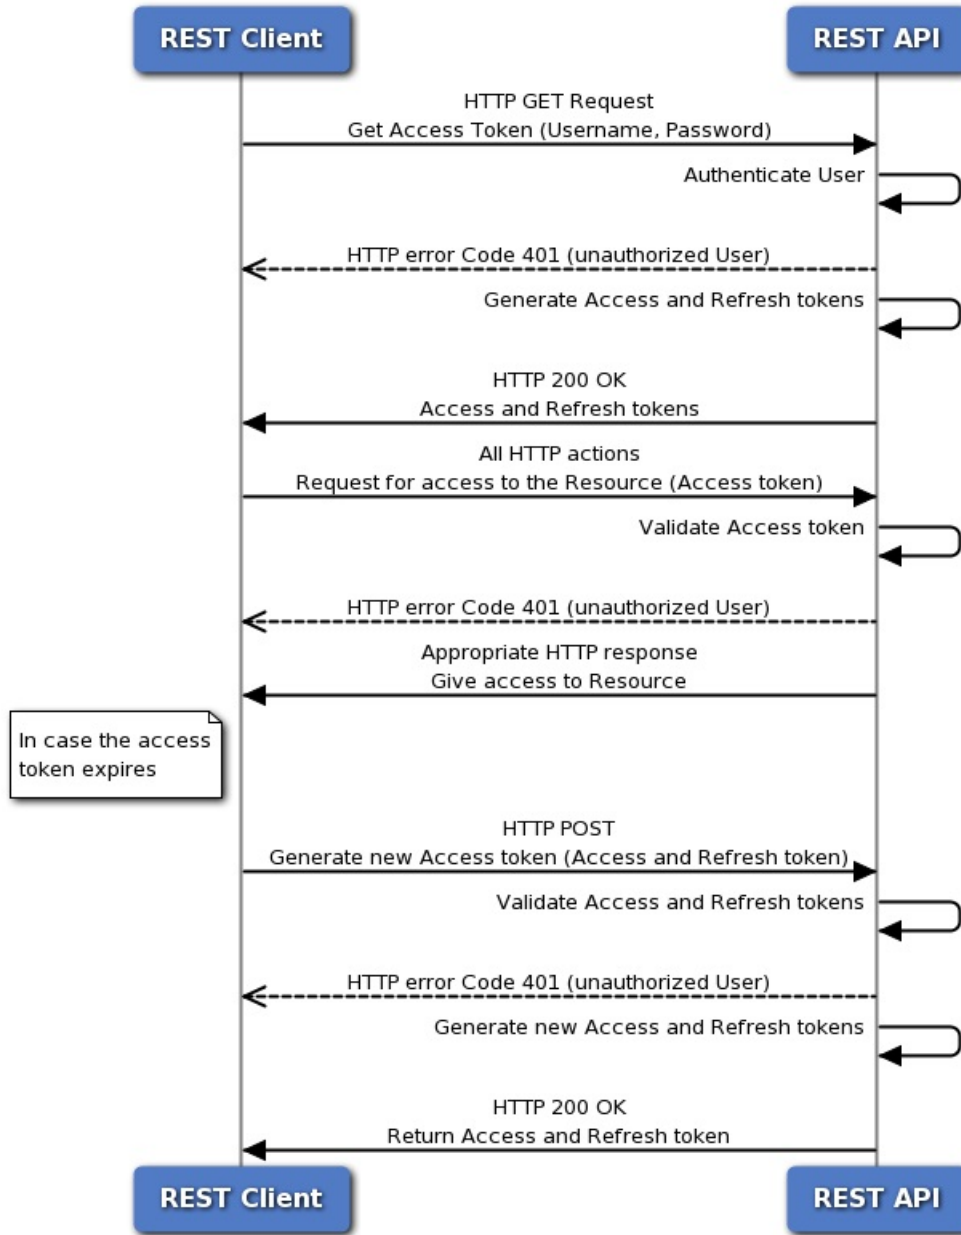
REST Client

REST API

HTTP GET Request
Get Access Token (Username, Password)

Authenticate User

HTTP error Code 401 (unauthorized User)

Generate Access and Refresh tokens

HTTP 200 OK
Access and Refresh tokens

All HTTP actions
Request for access to the Resource (Access token)

Validate Access token

HTTP error Code 401 (unauthorized User)

Appropriate HTTP response
Give access to Resource

In case the access token expires

HTTP POST
Generate new Access token (Access and Refresh token)

Validate Access and Refresh tokens

HTTP error Code 401 (unauthorized User)

Generate new Access and Refresh tokens

HTTP 200 OK
Return Access and Refresh token

REST Client

REST API